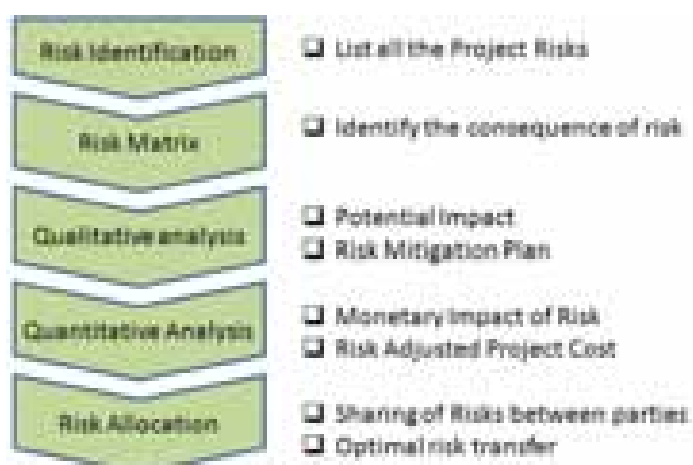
Risk Identification

❑ List all the Project Risks

Risk Matrix

❑ Identify the consequence of risk

Qualitative analysis

❑ Potential Impact
❑ Risk Mitigation Plan

Quantitative Analysis

❑ Monetary Impact of Risk
❑ Risk Adjusted Project Cost

Risk Allocation

❑ Sharing of Risks between parties
❑ Optimal risk transfer